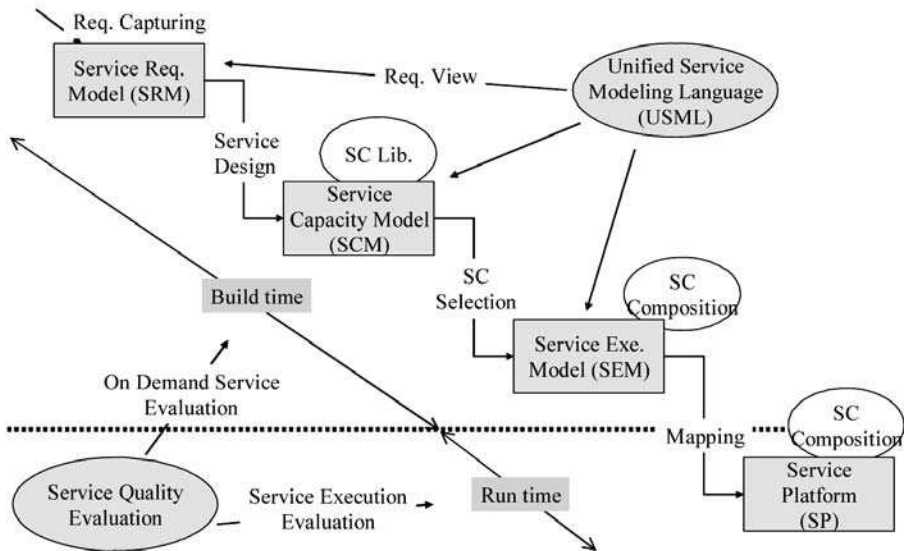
Req. Capturing

Service Req. Model (SRM)

Req. View

Unified Service Modeling Language (USML)

Service Design

SC Lib.

Service Capacity Model (SCM)

SC Selection

SC Composition

Build time

Service Exe. Model (SEM)

On Demand Service Evaluation

Mapping

SC Composition

Service Platform (SP)

Service Quality Evaluation

Service Execution Evaluation

Run time